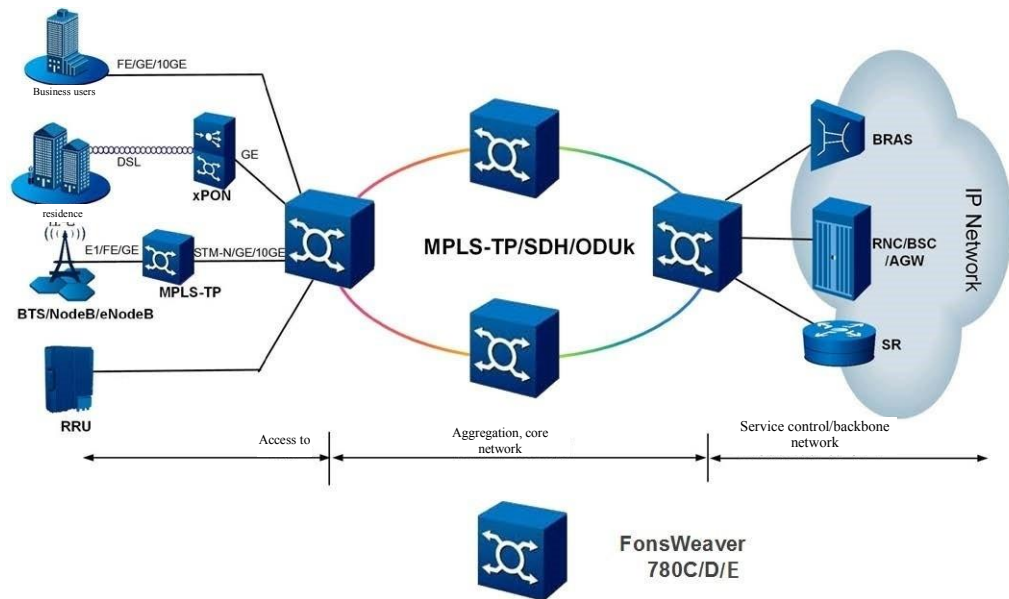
FE/GE/10GE
Business users
DSL
GE
xPON
residence
E1/FE/GE
STM-N/GE/10GE
MPLS-TP
BTS/NodeB/eNodeB
RRU
MPLS-TP/SDH/ODUk
BRAS
RNC/BSC /AGW
SR
IP Network
Access to
Aggregation, core network
Service control/backbone network
FonsWeaver 780C/D/E